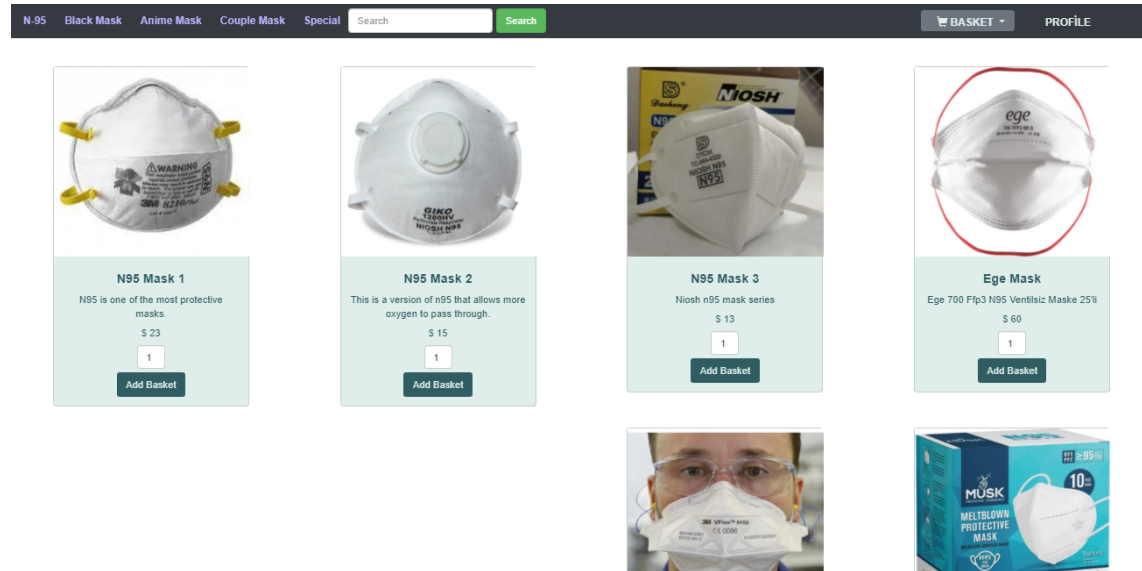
N-95 Black Mask Anime Mask Couple Mask Special Search Search

BASKET PROFİLE

N95 Mask 1

N95 is one of the most protective masks.

$ 23

1

Add Basket

GIKO 1200HV NIOSH N95

N95 Mask 2

This is a version of n95 that allows more oxygen to pass through.

$ 15

1

Add Basket

NIOSH

N95

N95 Mask 3

Niosh n95 mask series

$ 13

1

Add Basket

ege

Ege Mask

Ege 700 Ffp3 N95 Ventilsiz Maske 25'li

$ 60

1

Add Basket

3M VFlex

MUSK

MELTBLOWN PROTECTIVE MASK

10